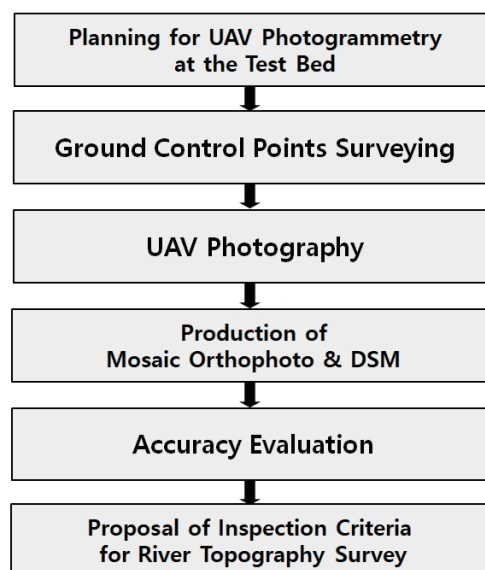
Planning for UAV Photogrammetry at the Test Bed

Ground Control Points Surveying

UAV Photography

Production of Mosaic Orthophoto & DSM

Accuracy Evaluation

Proposal of Inspection Criteria for River Topography Survey